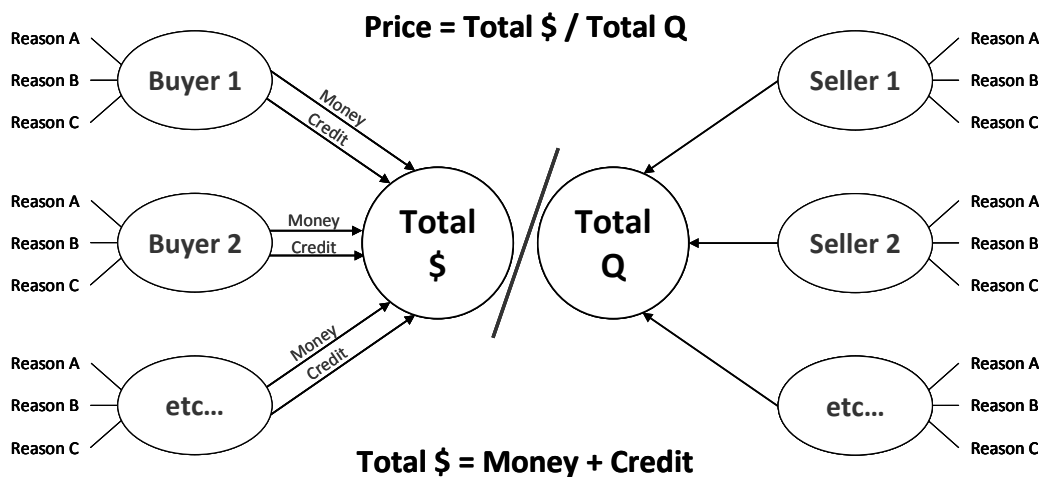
Price = Total \$ / Total Q

Reason A
Reason B
Reason C
Buyer 1
Money
Credit

Reason A
Reason B
Reason C
Buyer 2
Money
Credit

Reason A
Reason B
Reason C
etc…
Money
Credit

Total \$

Total Q

Seller 1
Reason A
Reason B
Reason C

Seller 2
Reason A
Reason B
Reason C

etc…
Reason A
Reason B
Reason C

Total \$ = Money + Credit